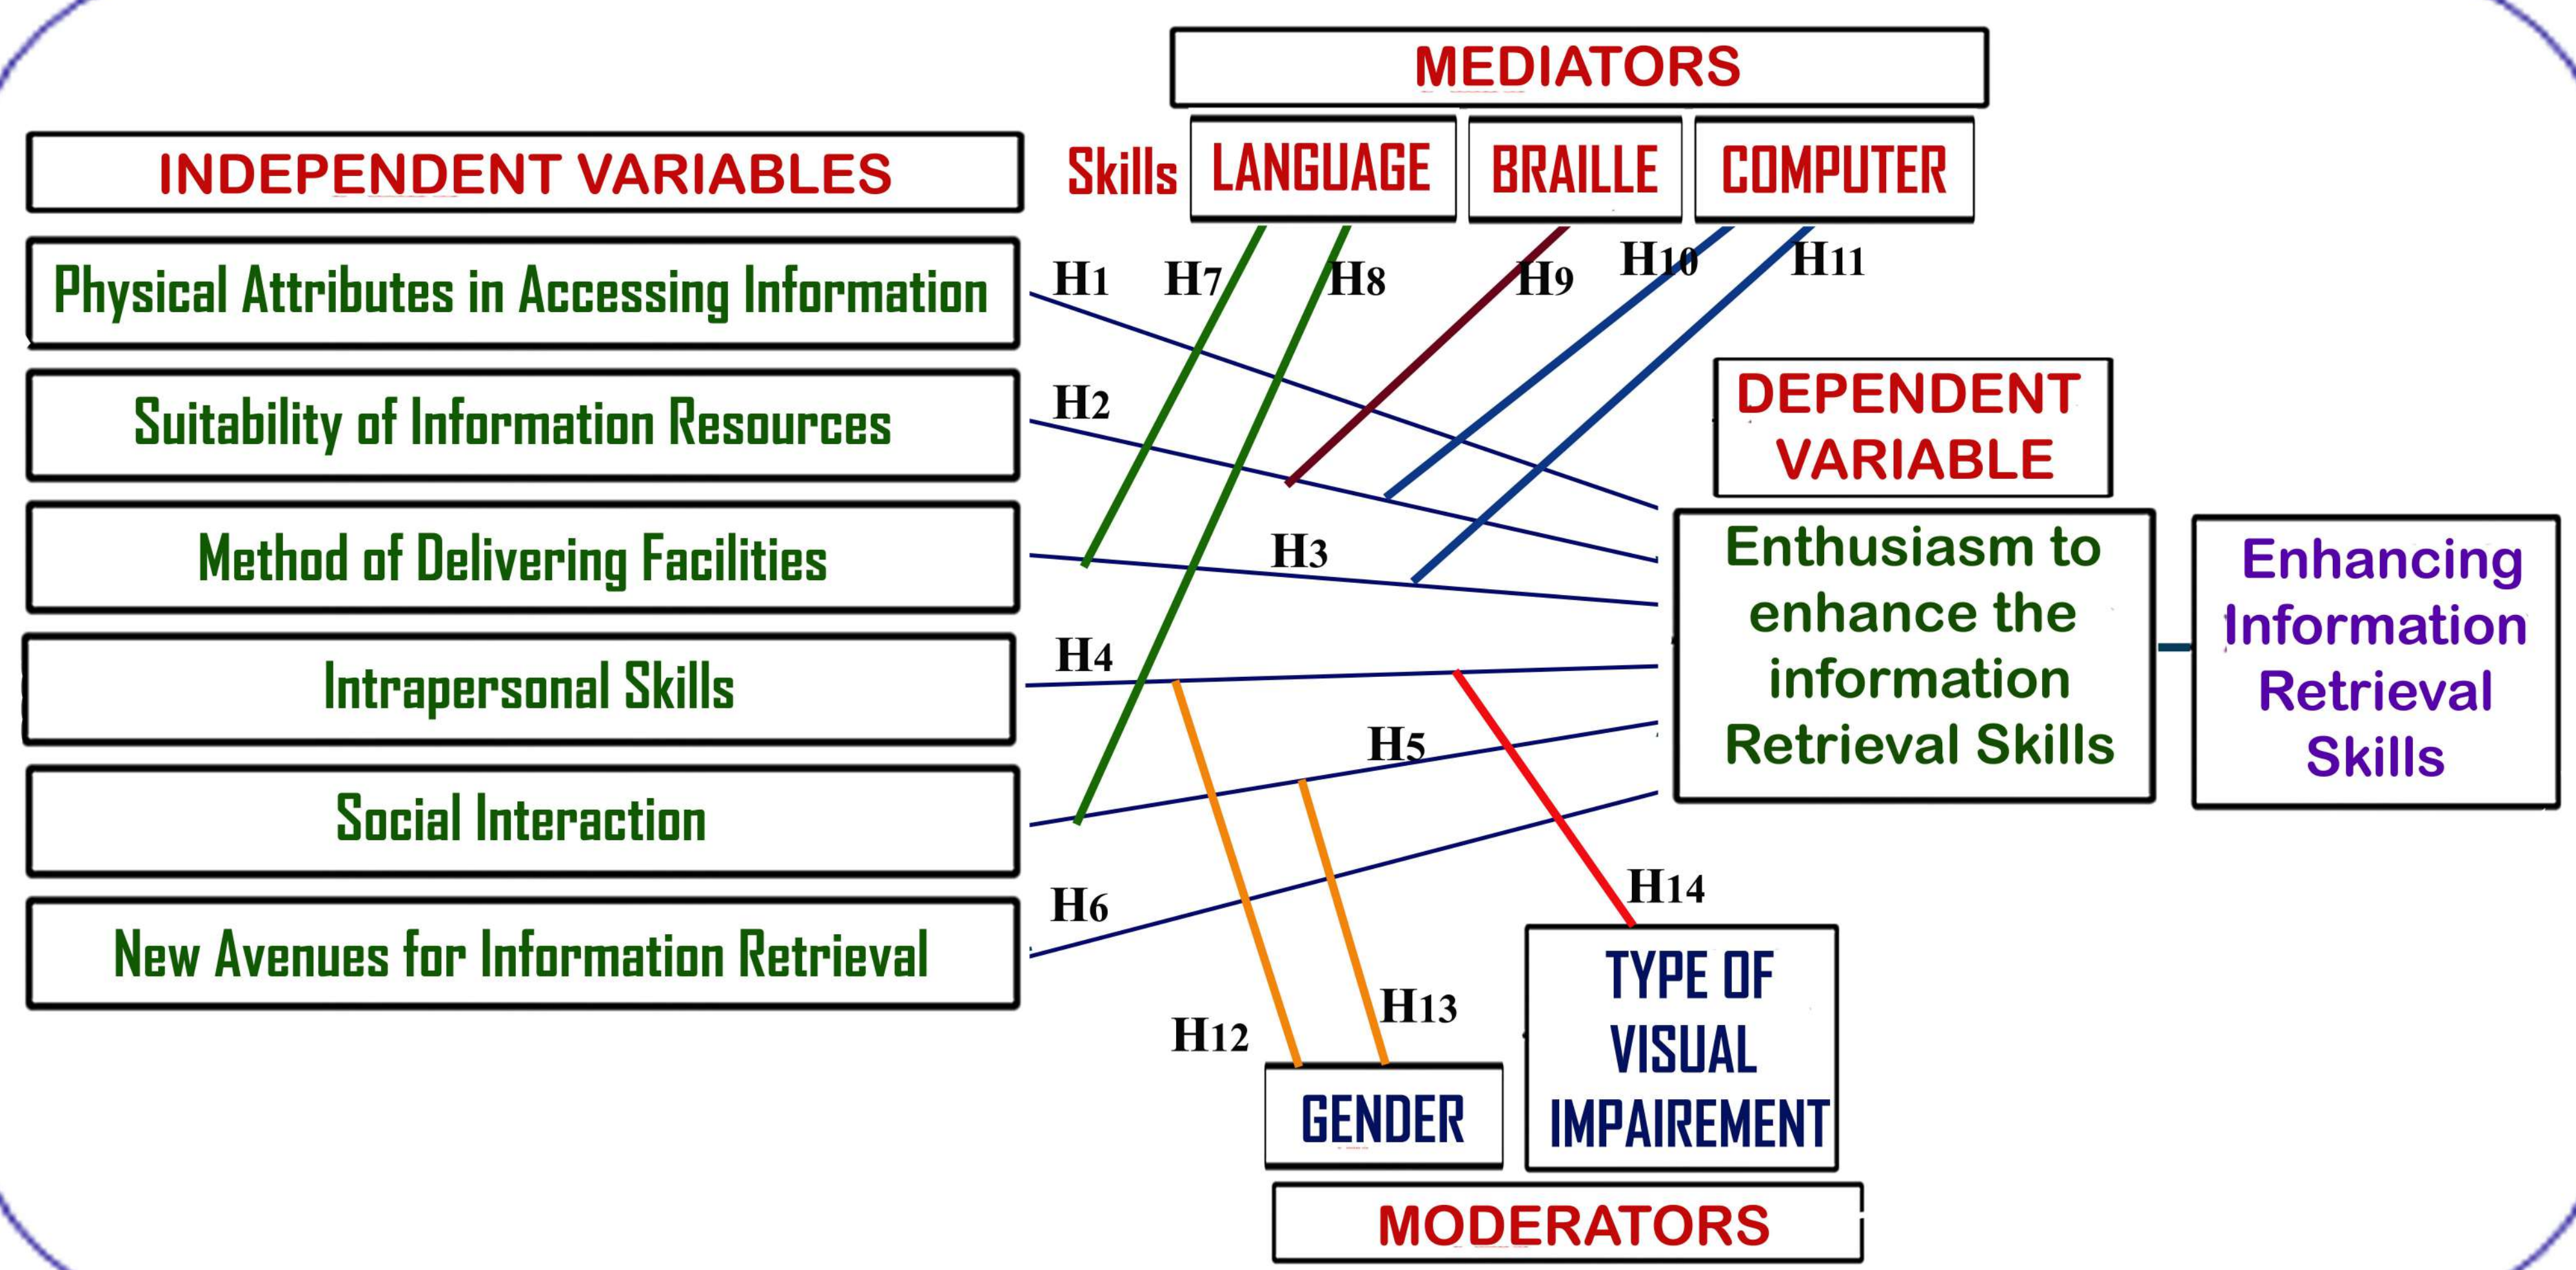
MEDIATORS

Skills LANGUAGE BRAILLE COMPUTER

INDEPENDENT VARIABLES

Physical Attributes in Accessing Information

Suitability of Information Resources

Method of Delivering Facilities

Intrapersonal Skills

Social Interaction

New Avenues for Information Retrieval

H1 H7 H8 H9 H10 H11

H2

H3

H4

H5

H6

DEPENDENT VARIABLE

Enthusiasm to enhance the information Retrieval Skills

Enhancing Information Retrieval Skills

H14

H12 H13

GENDER

TYPE OF VISUAL IMPAIREMENT

MODERATORS